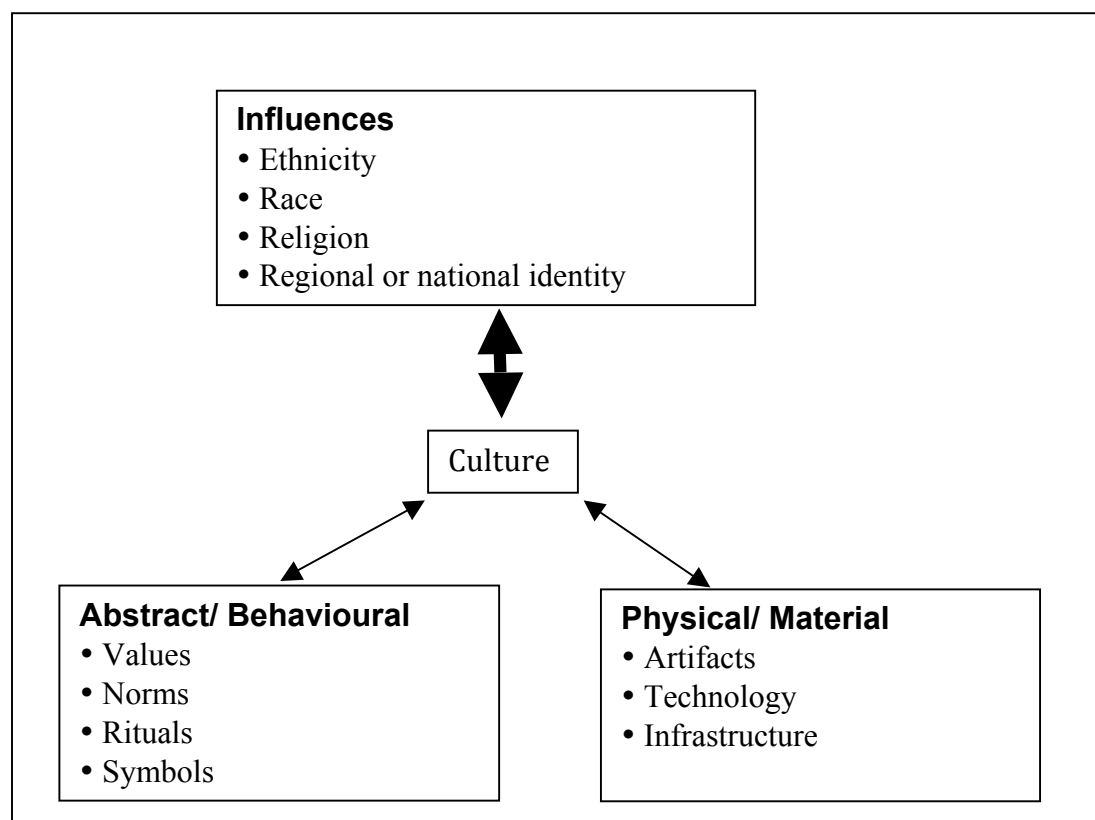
**Influences**
- Ethnicity
- Race
- Religion
- Regional or national identity

Culture

**Abstract/ Behavioural**
- Values
- Norms
- Rituals
- Symbols

**Physical/ Material**
- Artifacts
- Technology
- Infrastructure